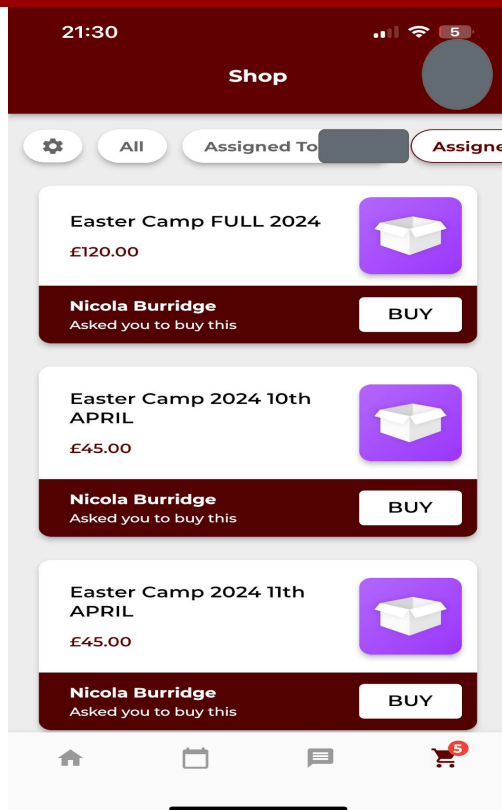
21:30

5

Shop

All

Assigned To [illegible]

Assigne

Easter Camp FULL 2024

£120.00

Nicola Burridge
Asked you to buy this

BUY

Easter Camp 2024 10th APRIL

£45.00

Nicola Burridge
Asked you to buy this

BUY

Easter Camp 2024 11th APRIL

£45.00

Nicola Burridge
Asked you to buy this

BUY

5